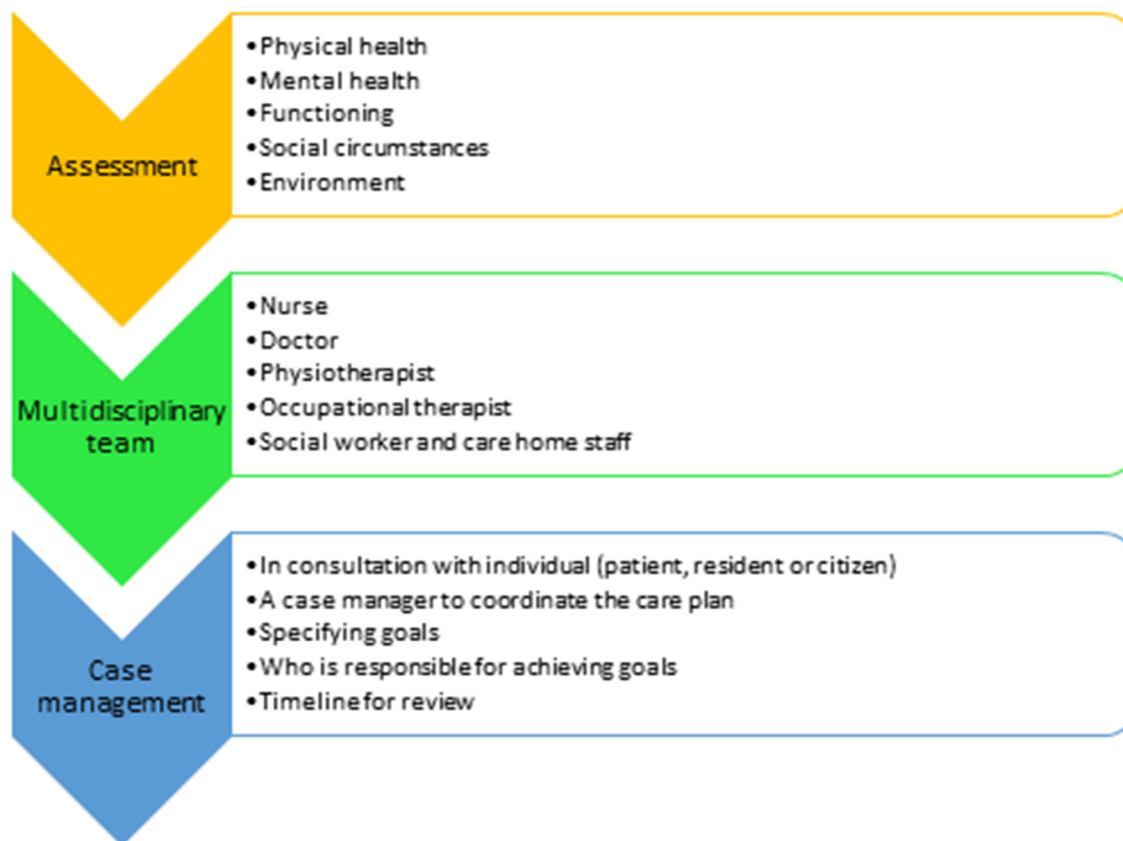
Assessment

• Physical health
• Mental health
• Functioning
• Social circumstances
• Environment

Multidisciplinary team

• Nurse
• Doctor
• Physiotherapist
• Occupational therapist
• Social worker and care home staff

Case management

• In consultation with individual (patient, resident or citizen)
• A case manager to coordinate the care plan
• Specifying goals
• Who is responsible for achieving goals
• Timeline for review